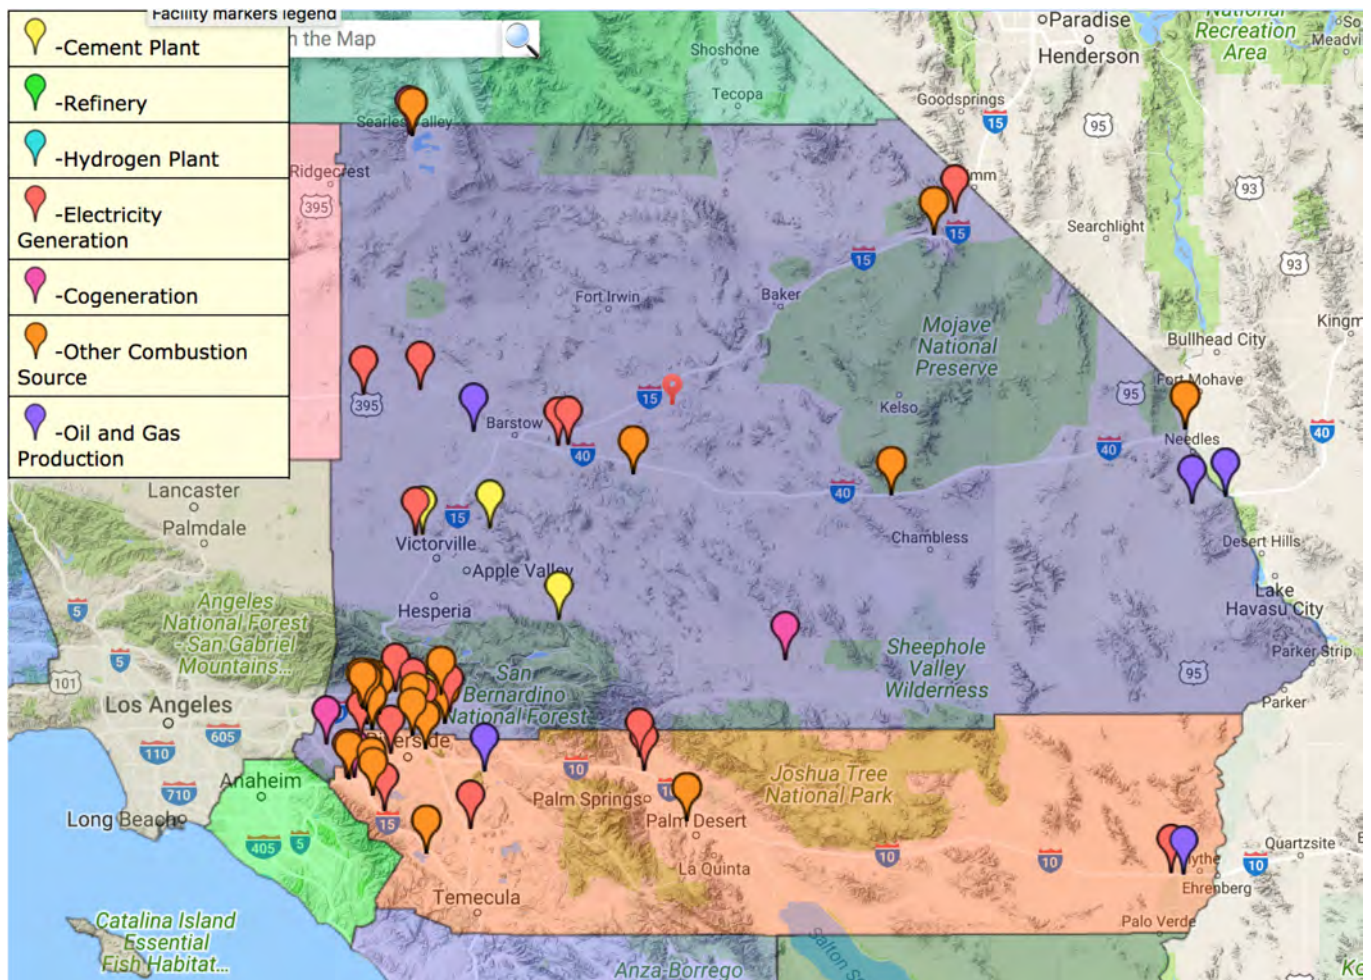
Facility markers legend

-Cement Plant

-Refinery

-Hydrogen Plant

-Electricity Generation

-Cogeneration

-Other Combustion Source

-Oil and Gas Production

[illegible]h the Map

Shoshone
Tecopa
Paradise
Henderson
National Recreation Area
Meadvi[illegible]
Goodsprings
15
95
Searles Valley
Ridgecrest
395
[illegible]mm
15
93
Searchlight
15
93
Fort Irwin
Baker
Mojave National Preserve
Bullhead City
Kingm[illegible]
Fort Mohave
395
15
Kelso
95
Barstow
40
40
Needles
40
40
Lancaster
Palmdale
15
Victorville
Chambless
Desert Hills
Apple Valley
Lake Havasu City
5
Angeles National Forest San Gabriel Mountains...
Hesperia
5
San Bernardino National Forest
Sheephole Valley Wilderness
Parker Strip
101
Los Angeles
95
Parker
110
605
Riverside
10
Joshua Tree National Park
710
Anaheim
Palm Springs
Long Beach
15
Palm Desert
405
5
10
10
Quartzsite
La Quinta
Blythe
10
Ehrenberg
Temecula
Catalina Island Essential Fish Habitat...
Palo Verde
Anza-Borrego
Salton S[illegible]
Ko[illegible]